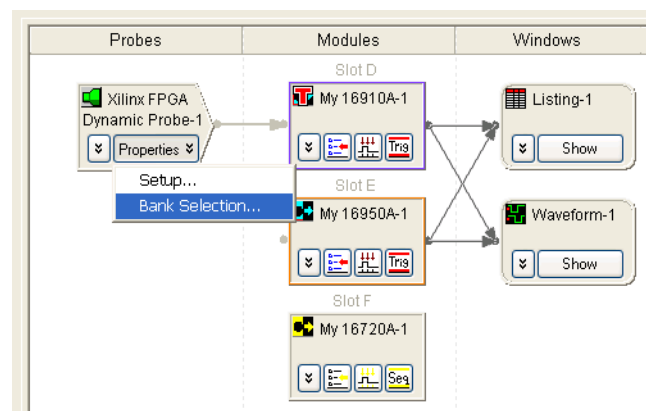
Probes

Modules

Windows

Slot D

Xilinx FPGA Dynamic Probe-1

Properties

Setup...

Bank Selection...

My 16910A-1

Trig

Slot E

My 16950A-1

Trig

Slot F

My 16720A-1

Seq

Listing-1

Show

Waveform-1

Show